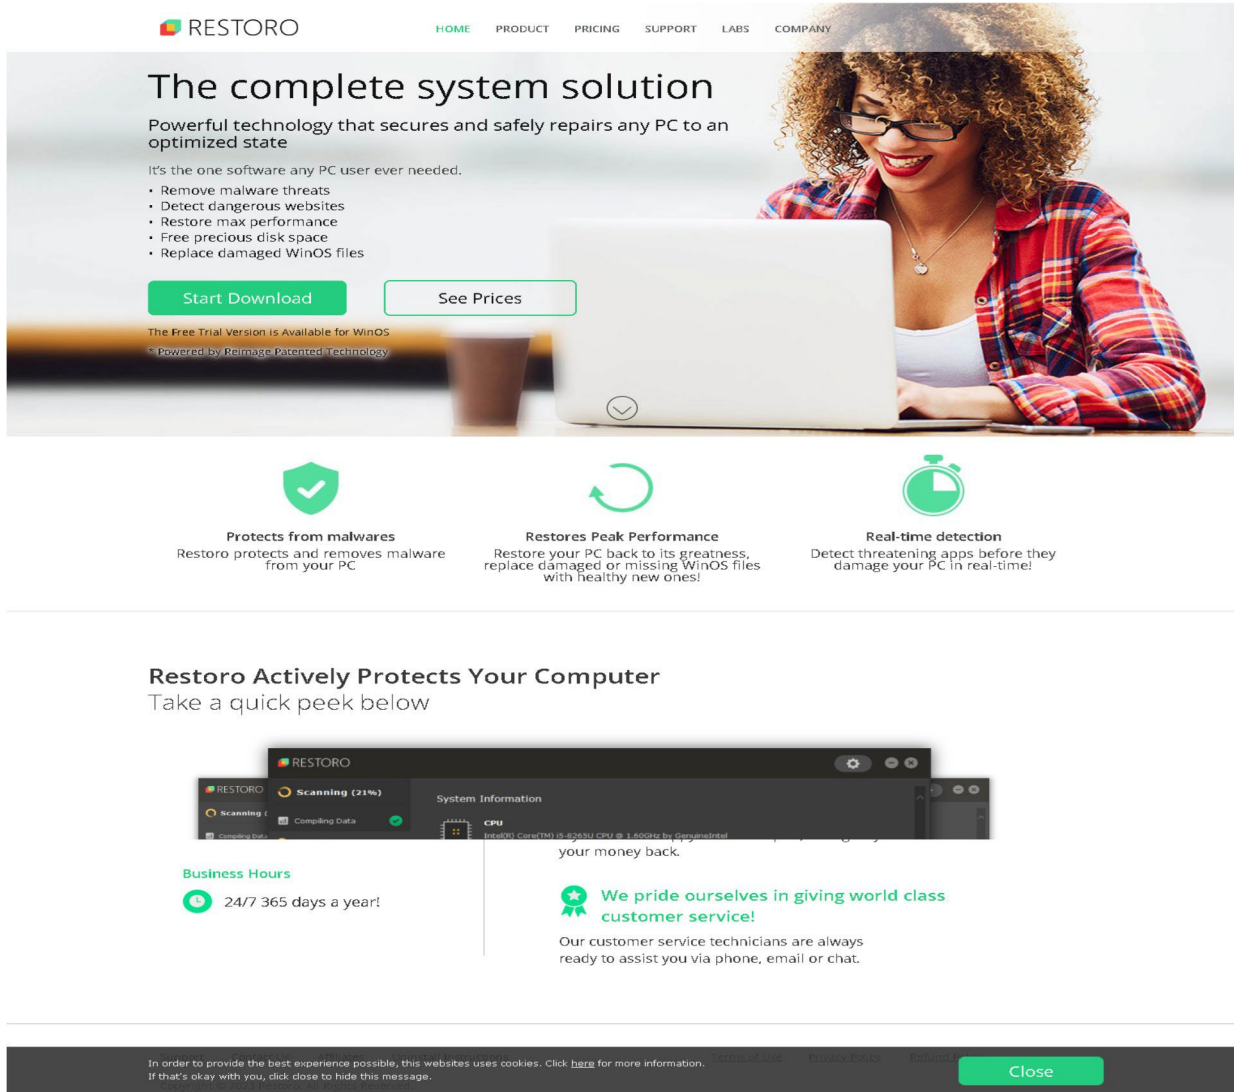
RESTORO

HOME PRODUCT PRICING SUPPORT LABS COMPANY

The complete system solution

Powerful technology that secures and safely repairs any PC to an optimized state

It's the one software any PC user ever needed.

• Remove malware threats
• Detect dangerous websites
• Restore max performance
• Free precious disk space
• Replace damaged WinOS files

Start Download

See Prices

The Free Trial Version is Available for WinOS

* Powered by Reimage Patented Technology

Protects from malwares
Restoro protects and removes malware from your PC

Restores Peak Performance
Restore your PC back to its greatness, replace damaged or missing WinOS files with healthy new ones!

Real-time detection
Detect threatening apps before they damage your PC in real-time!

Restoro Actively Protects Your Computer
Take a quick peek below

RESTORO

RESTORO

Scanning (21%)

Scanning (

Compiling Data

Compiling Data

System Information

CPU
Intel(R) Core(TM) i5-8265U CPU @ 1.60GHz by GenuineIntel

your money back.

Business Hours

24/7 365 days a year!

We pride ourselves in giving world class customer service!

Our customer service technicians are always ready to assist you via phone, email or chat.

In order to provide the best experience possible, this websites uses cookies. Click here for more information. If that's okay with you, click close to hide this message.

Terms of Use Privacy Policy Refund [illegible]

Close